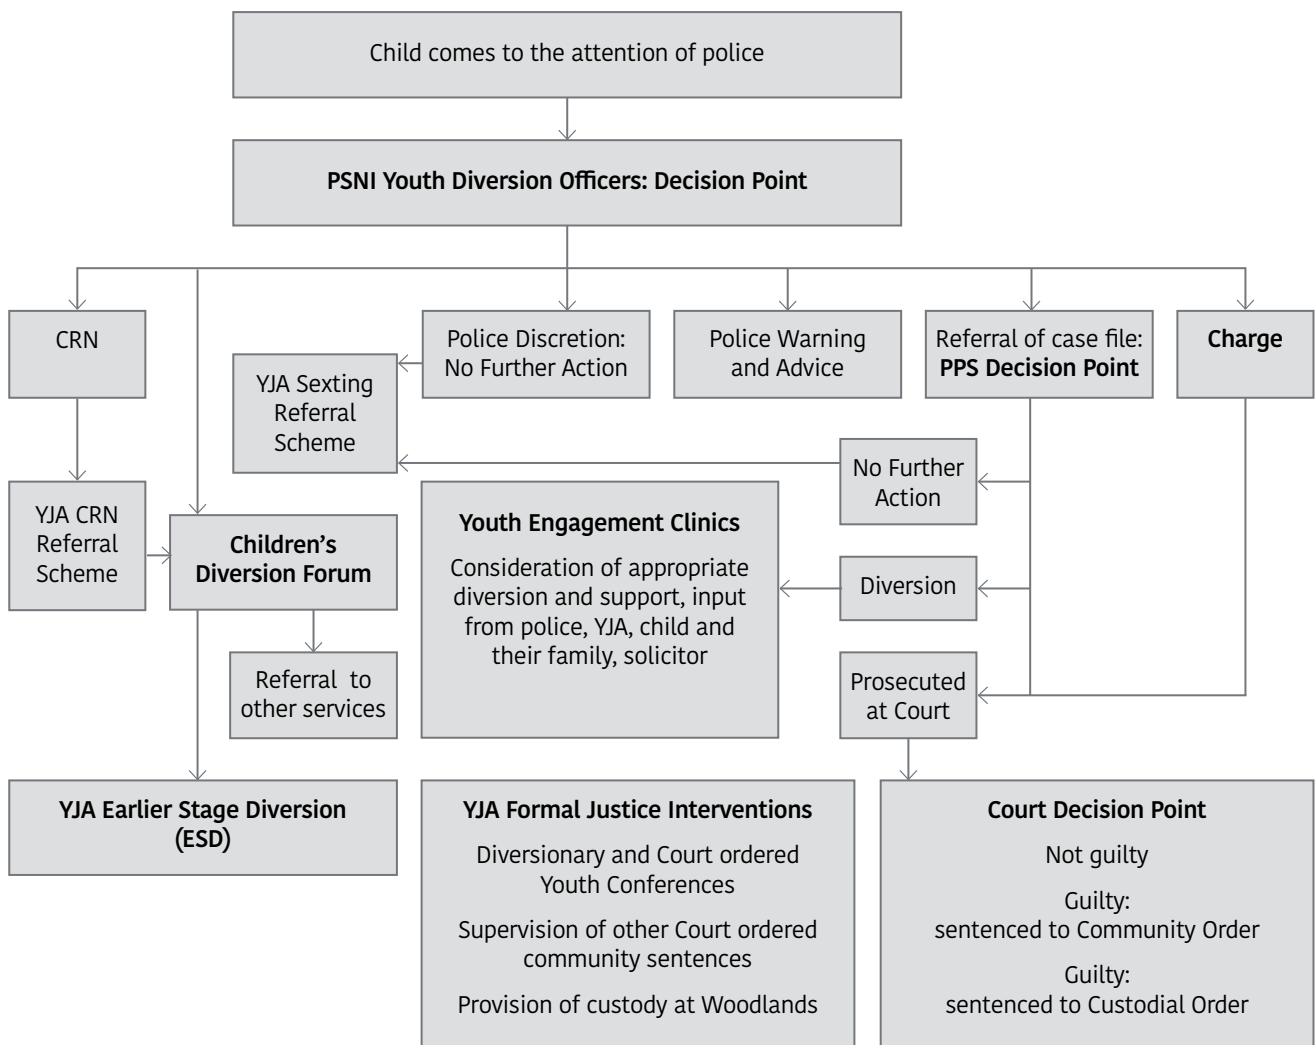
Child comes to the attention of police

PSNI Youth Diversion Officers: Decision Point

CRN

Police Discretion: No Further Action

Police Warning and Advice

Referral of case file: PPS Decision Point

Charge

YJA Sexting Referral Scheme

No Further Action

YJA CRN Referral Scheme

Children's Diversion Forum

Youth Engagement Clinics

Consideration of appropriate diversion and support, input from police, YJA, child and their family, solicitor

Diversion

Referral to other services

Prosecuted at Court

YJA Earlier Stage Diversion (ESD)

YJA Formal Justice Interventions

Diversionary and Court ordered Youth Conferences

Supervision of other Court ordered community sentences

Provision of custody at Woodlands

Court Decision Point

Not guilty

Guilty: sentenced to Community Order

Guilty: sentenced to Custodial Order